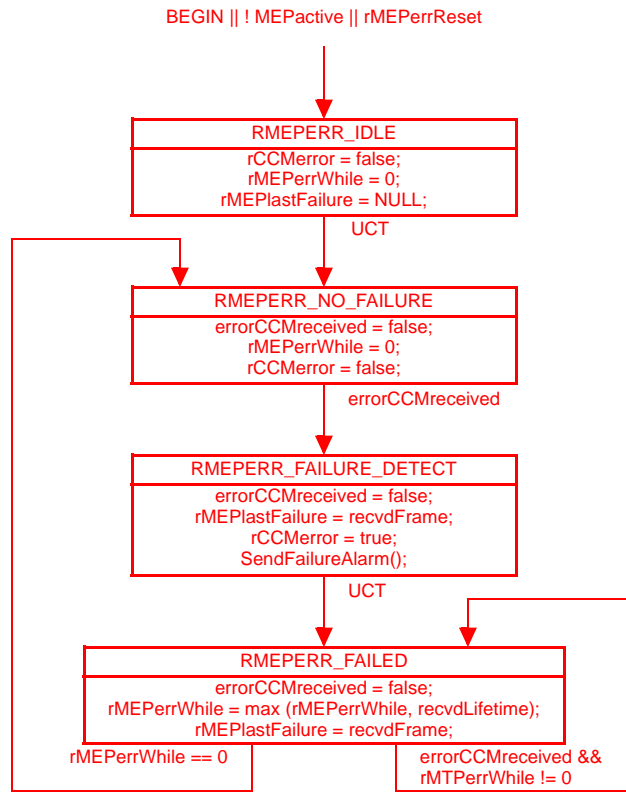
BEGIN || ! MEPactive || rMEPerrReset

RMEPERR_IDLE

rCCMerror = false;
rMEPerrWhile = 0;
rMEPlastFailure = NULL;

UCT

RMEPERR_NO_FAILURE

errorCCMreceived = false;
rMEPerrWhile = 0;
rCCMerror = false;

errorCCMreceived

RMEPERR_FAILURE_DETECT

errorCCMreceived = false;
rMEPlastFailure = recvdFrame;
rCCMerror = true;
SendFailureAlarm();

UCT

RMEPERR_FAILED

errorCCMreceived = false;
rMEPerrWhile = max (rMEPerrWhile, recvdLifetime);
rMEPlastFailure = recvdFrame;

rMEPerrWhile == 0

errorCCMreceived &&
rMTPerrWhile != 0